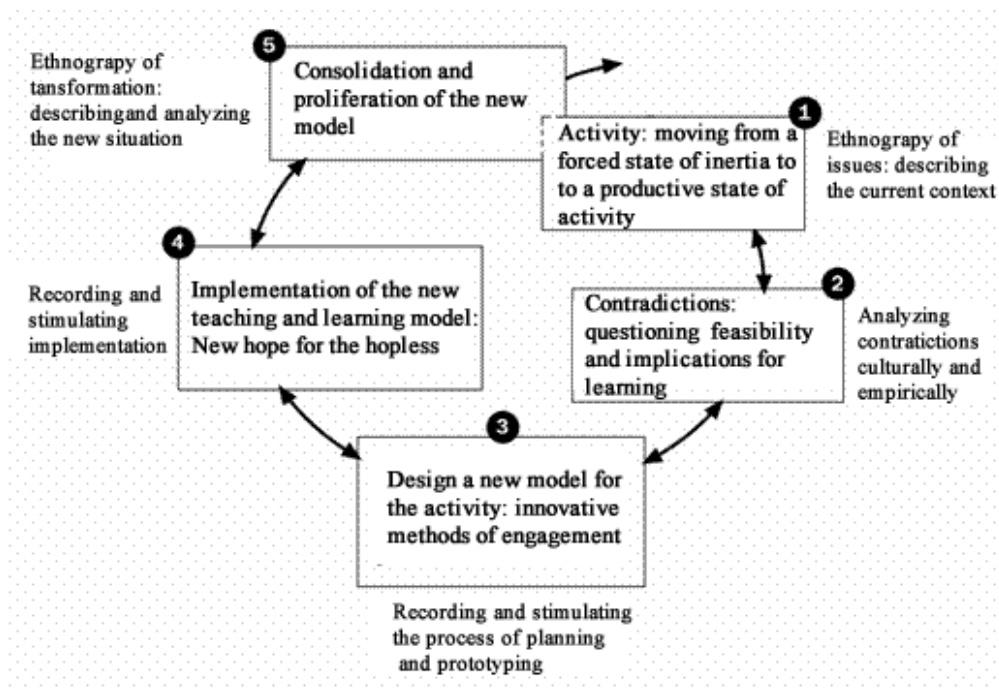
Ethnograpy of tansformation: describingand analyzing the new situation

5

Consolidation and proliferation of the new model

1

Activity: moving from a forced state of inertia to to a productive state of activity

Ethnograpy of issues: describing the current context

4

Recording and stimulating implementation

Implementation of the new teaching and learning model: New hope for the hopless

2

Contradictions: questioning feasibility and implications for learning

Analyzing contratictions culturally and empirically

3

Design a new model for the activity: innovative methods of engagement

Recording and stimulating the process of planning and prototyping